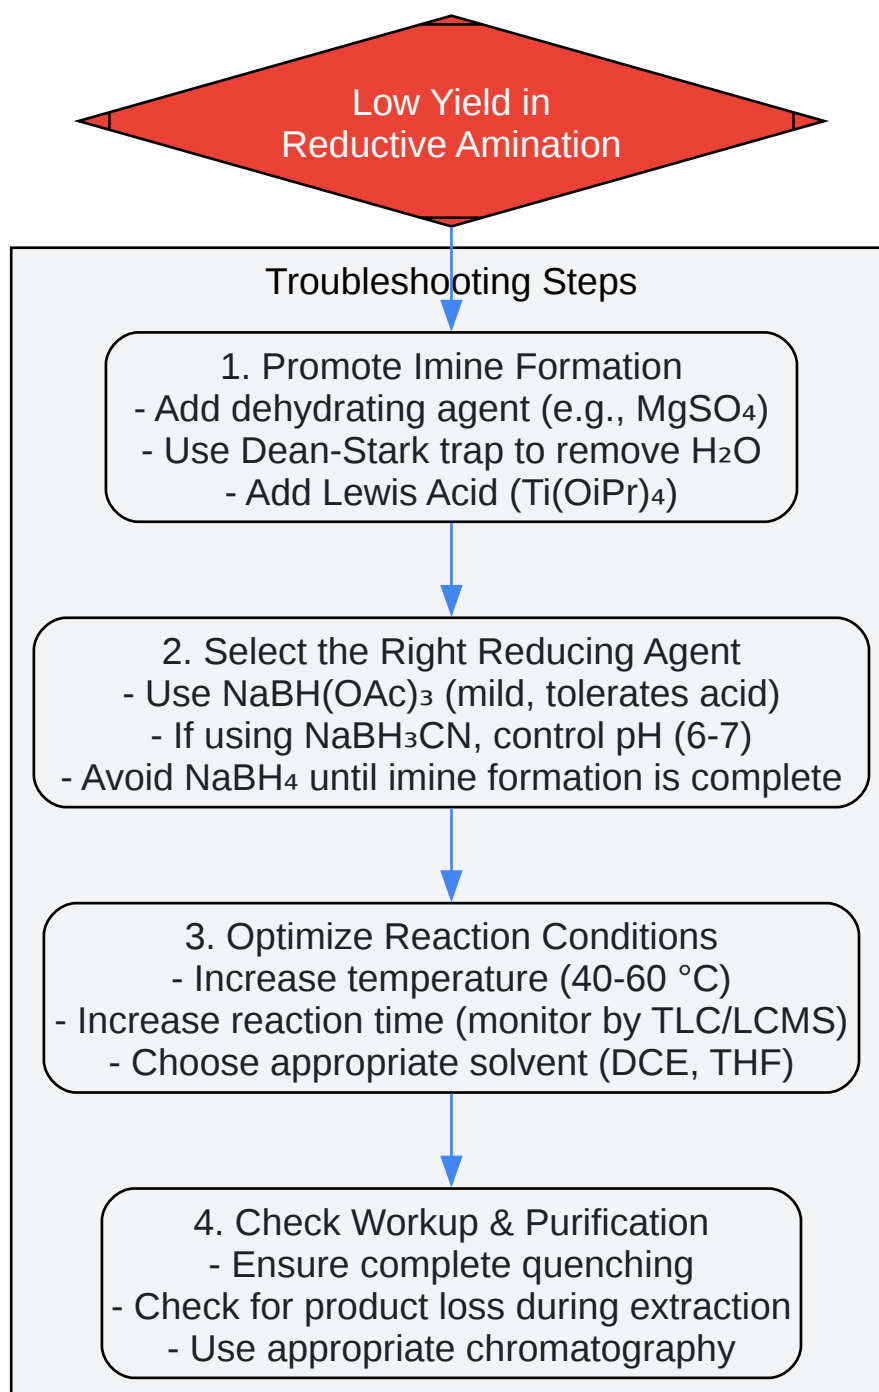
Low Yield in Reductive Amination

Troubleshooting Steps

1. Promote Imine Formation
- Add dehydrating agent (e.g., $MgSO_4$)
- Use Dean-Stark trap to remove $H_2O$
- Add Lewis Acid ($Ti(OiPr)_4$)

2. Select the Right Reducing Agent
- Use $NaBH(OAc)_3$ (mild, tolerates acid)
- If using $NaBH_3CN$, control pH (6-7)
- Avoid $NaBH_4$ until imine formation is complete

3. Optimize Reaction Conditions
- Increase temperature (40-60 °C)
- Increase reaction time (monitor by TLC/LCMS)
- Choose appropriate solvent (DCE, THF)

4. Check Workup & Purification
- Ensure complete quenching
- Check for product loss during extraction
- Use appropriate chromatography